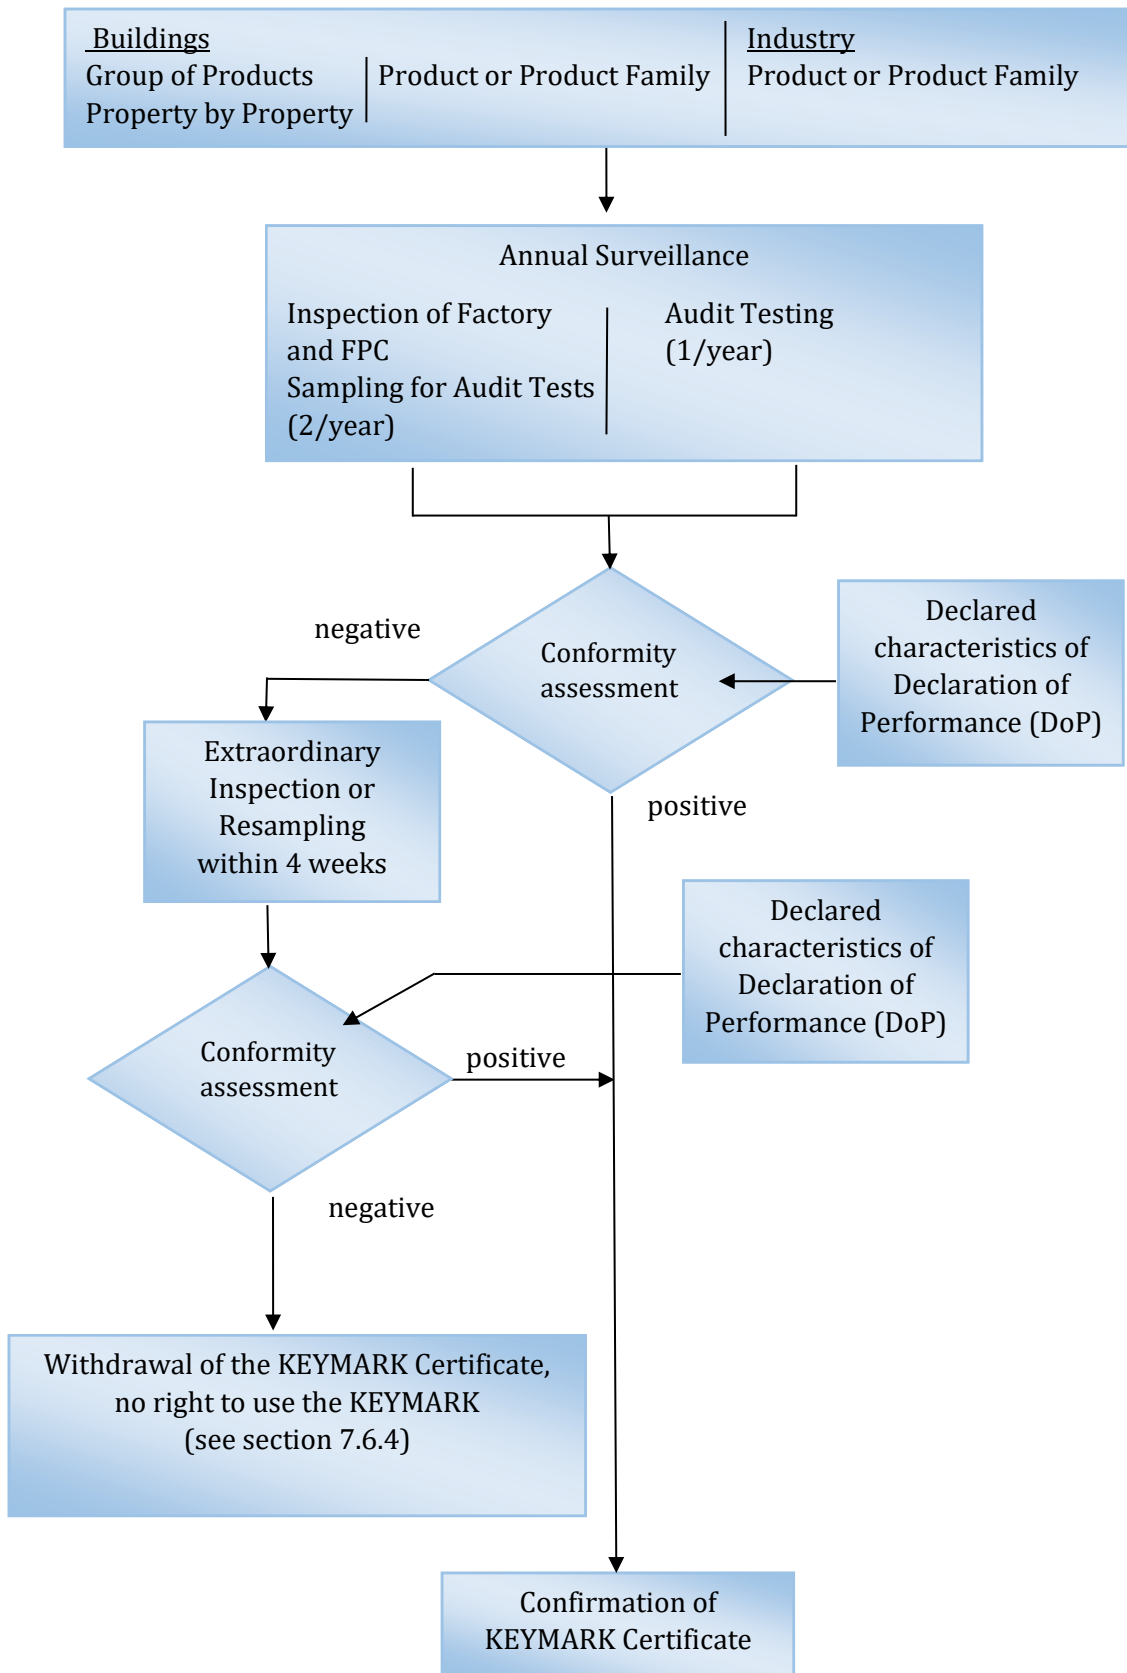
Buildings
Group of Products
Property by Property

Product or Product Family

Industry
Product or Product Family

Annual Surveillance

Inspection of Factory and FPC
Sampling for Audit Tests (2/year)

Audit Testing (1/year)

negative

Conformity assessment

Declared characteristics of Declaration of Performance (DoP)

Extraordinary Inspection or Resampling within 4 weeks

positive

Declared characteristics of Declaration of Performance (DoP)

Conformity assessment

positive

negative

Withdrawal of the KEYMARK Certificate, no right to use the KEYMARK (see section 7.6.4)

Confirmation of KEYMARK Certificate